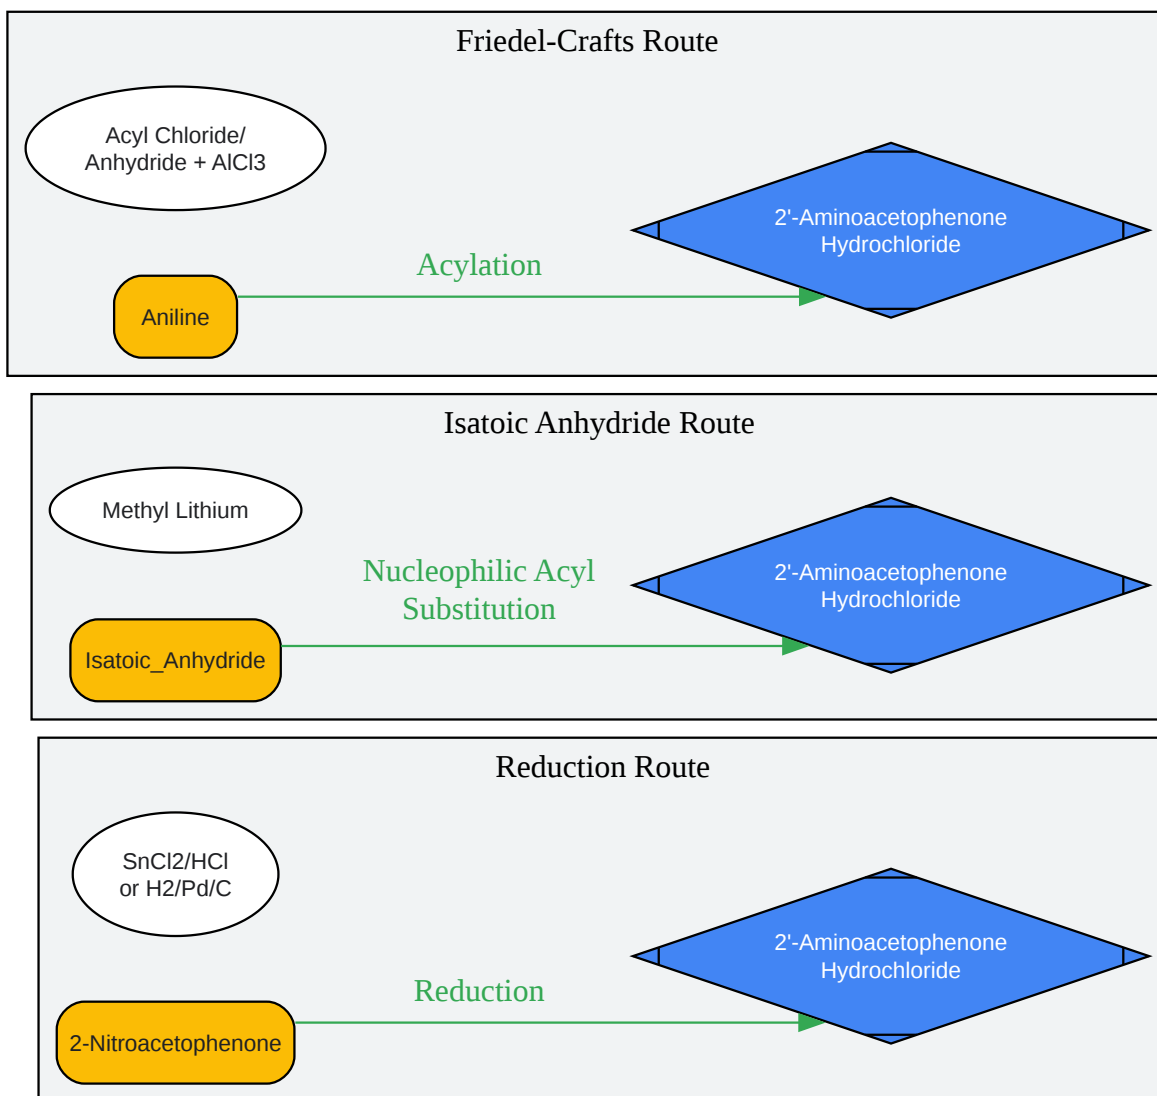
Friedel-Crafts Route

Acyl Chloride/
Anhydride + AlCl3

2'-Aminoacetophenone
Hydrochloride

Acylation

Aniline

Isatoic Anhydride Route

Methyl Lithium

Nucleophilic Acyl
Substitution

2'-Aminoacetophenone
Hydrochloride

Isatoic_Anhydride

Reduction Route

SnCl2/HCl
or H2/Pd/C

2'-Aminoacetophenone
Hydrochloride

Reduction

2-Nitroacetophenone